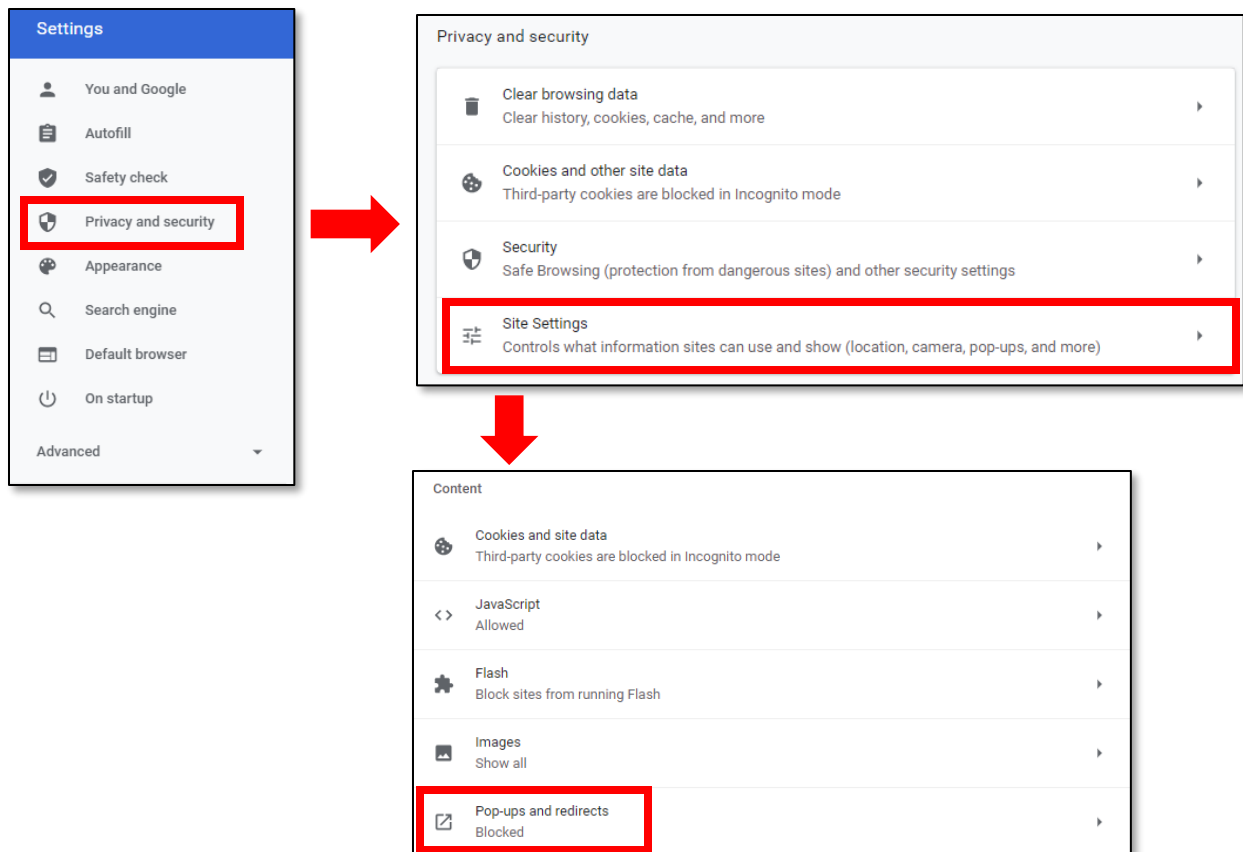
Settings

You and Google

Autofill

Safety check

Privacy and security

Appearance

Search engine

Default browser

On startup

Advanced

Privacy and security

Clear browsing data
Clear history, cookies, cache, and more

Cookies and other site data
Third-party cookies are blocked in Incognito mode

Security
Safe Browsing (protection from dangerous sites) and other security settings

Site Settings
Controls what information sites can use and show (location, camera, pop-ups, and more)

Content

Cookies and site data
Third-party cookies are blocked in Incognito mode

JavaScript
Allowed

Flash
Block sites from running Flash

Images
Show all

Pop-ups and redirects
Blocked